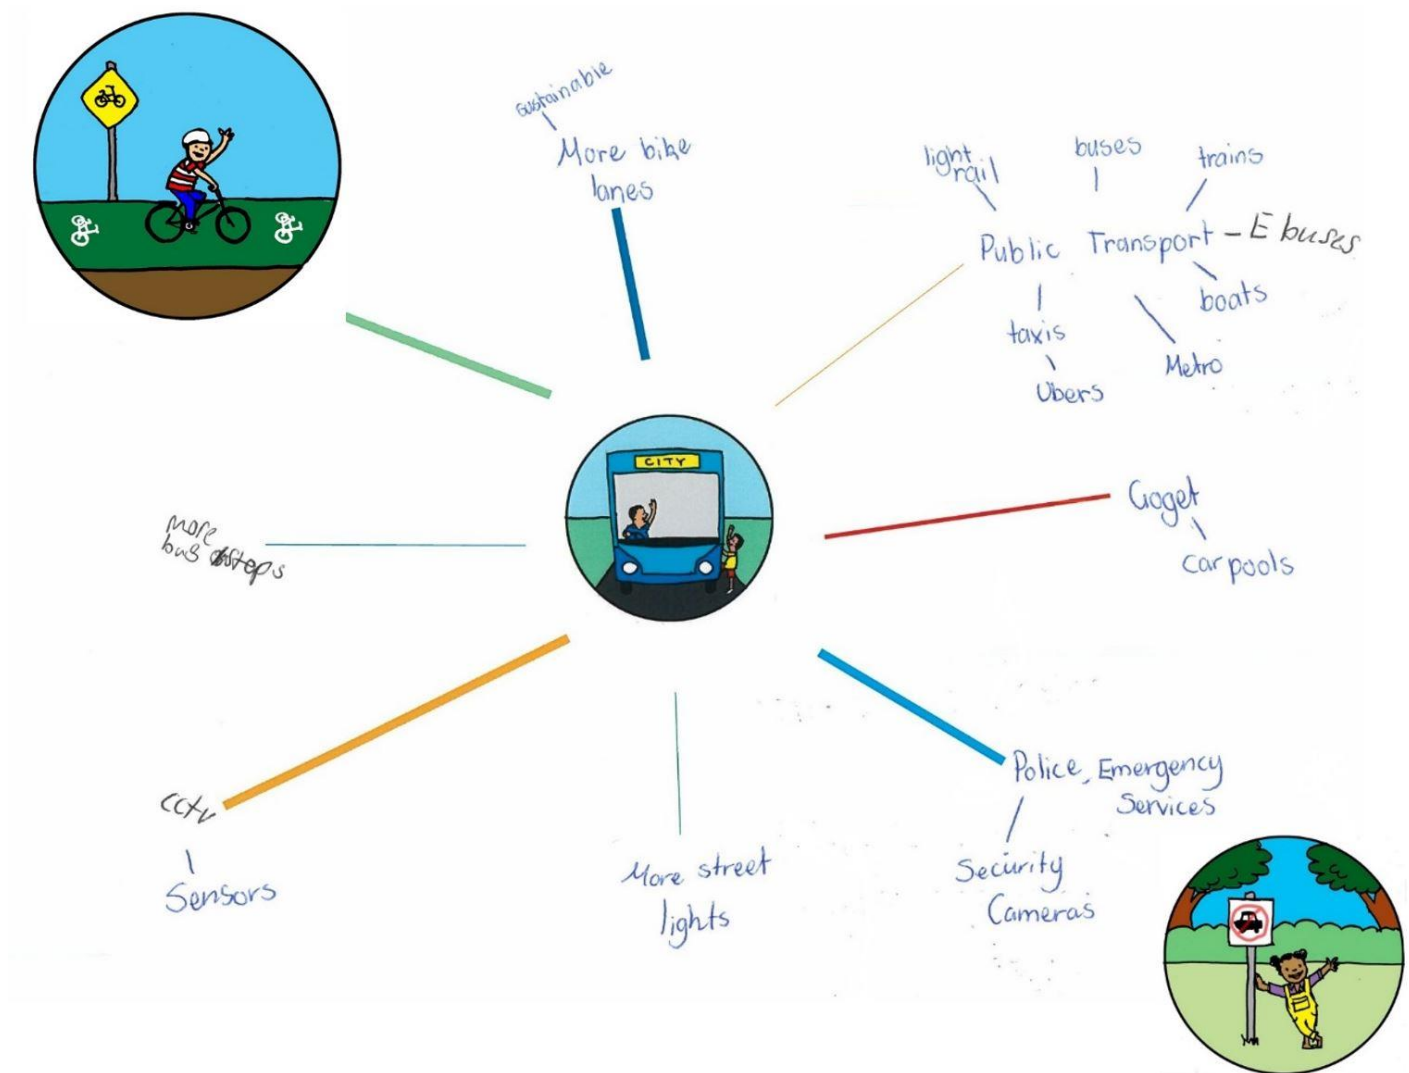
sustainable
More bike lanes

light rail
buses
trains
Public Transport – E buses
boats
taxis
Ubers
Metro

CITY

more bus stops

Goget
carpools

cctv
Sensors

More street lights

Police, Emergency Services
Security Cameras